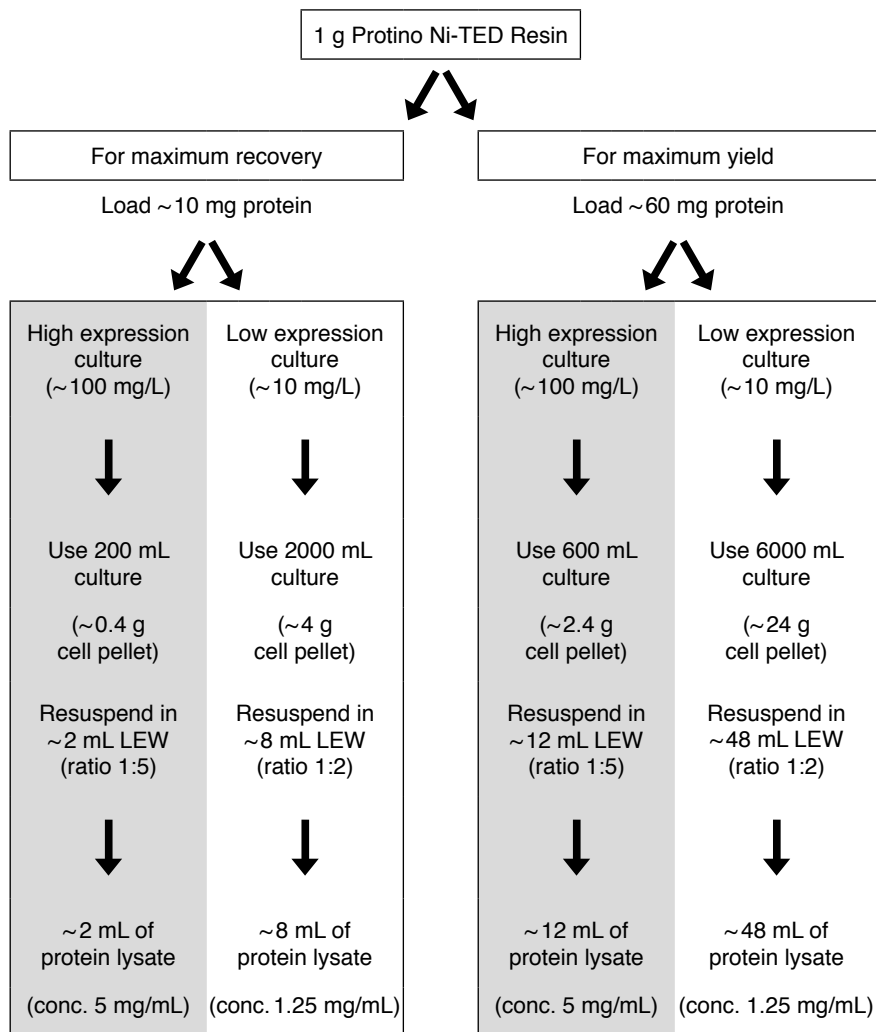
1 g Protino Ni-TED Resin

For maximum recovery

Load ~10 mg protein

High expression culture (~100 mg/L)

Use 200 mL culture

(~0.4 g cell pellet)

Resuspend in ~2 mL LEW (ratio 1:5)

~2 mL of protein lysate

(conc. 5 mg/mL)

Low expression culture (~10 mg/L)

Use 2000 mL culture

(~4 g cell pellet)

Resuspend in ~8 mL LEW (ratio 1:2)

~8 mL of protein lysate

(conc. 1.25 mg/mL)

For maximum yield

Load ~60 mg protein

High expression culture (~100 mg/L)

Use 600 mL culture

(~2.4 g cell pellet)

Resuspend in ~12 mL LEW (ratio 1:5)

~12 mL of protein lysate

(conc. 5 mg/mL)

Low expression culture (~10 mg/L)

Use 6000 mL culture

(~24 g cell pellet)

Resuspend in ~48 mL LEW (ratio 1:2)

~48 mL of protein lysate

(conc. 1.25 mg/mL)